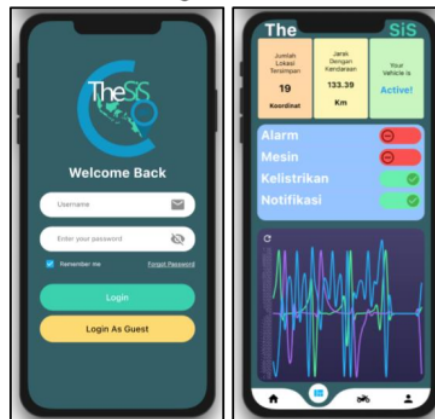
TheSiS

Welcome Back

Username

Enter your password

Remember me

Forgot Password

Login

Login As Guest

The SiS

Jumlah Lokasi Tersimpan

19

Koordinat

Jarak Dengan Kendaraan

133.39

Km

Your Vehicle is

Active!

Alarm

Mesin

Kelistrikan

Notifikasi